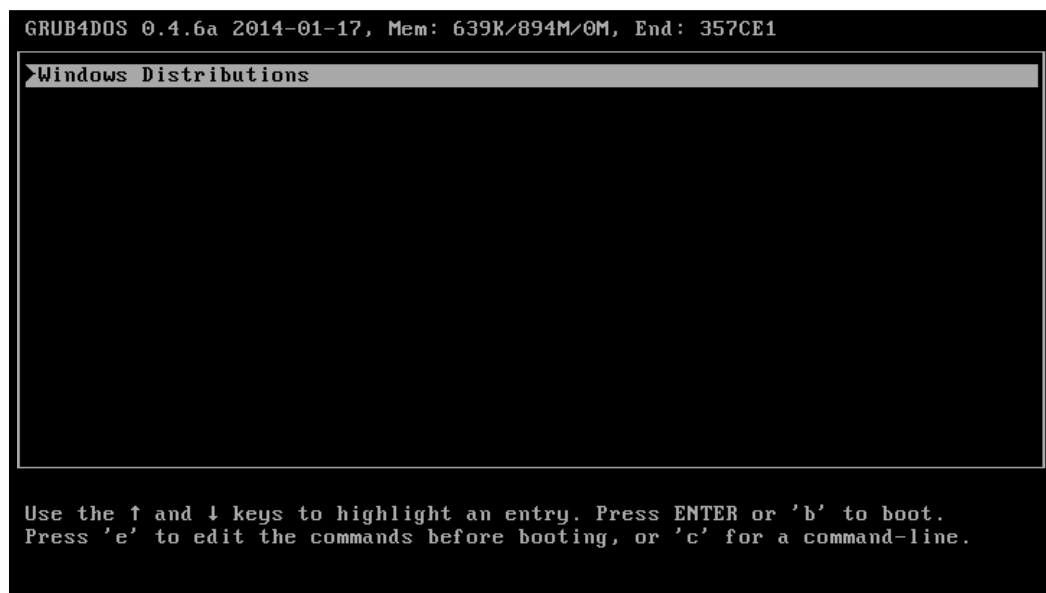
GRUB4DOS 0.4.6a 2014-01-17, Mem: 639K/894M/0M, End: 357CE1

Windows Distributions

Use the ↑ and ↓ keys to highlight an entry. Press ENTER or 'b' to boot.
Press 'e' to edit the commands before booting, or 'c' for a command-line.